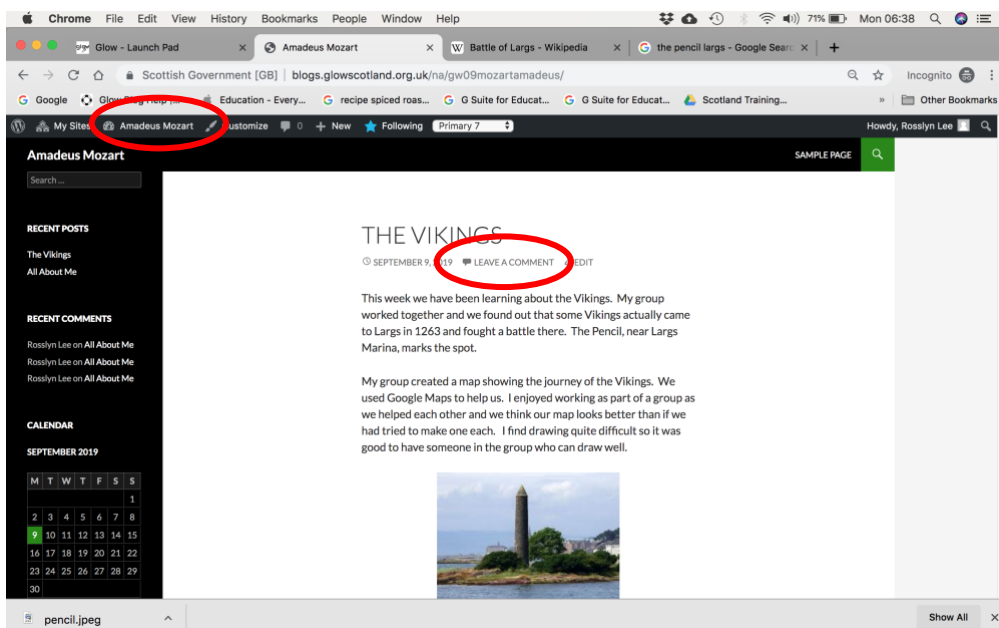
Chrome File Edit View History Bookmarks People Window Help

71% Mon 06:38

Glow - Launch Pad
Amadeus Mozart
Battle of Largs - Wikipedia
the pencil largs - Google Searc

Scottish Government [GB] | blogs.glowscotland.org.uk/na/gw09mozartamadeus/

Incognito

Google   Glow Blog Help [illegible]   Education - Every...   recipe spiced roas...   G Suite for Educat...   G Suite for Educat...   Scotland Training...   Other Bookmarks

My Sites   Amadeus Mozart   Customize   0   New   Following   Primary 7   Howdy, Rosslyn Lee

Amadeus Mozart

Search ...

SAMPLE PAGE

RECENT POSTS

The Vikings
All About Me

RECENT COMMENTS

Rosslyn Lee on All About Me
Rosslyn Lee on All About Me
Rosslyn Lee on All About Me

CALENDAR

SEPTEMBER 2019

| M | T | W | T | F | S | S |
|---|---|---|---|---|---|---|
| | | | | | | 1 |
| 2 | 3 | 4 | 5 | 6 | 7 | 8 |
| 9 | 10 | 11 | 12 | 13 | 14 | 15 |
| 16 | 17 | 18 | 19 | 20 | 21 | 22 |
| 23 | 24 | 25 | 26 | 27 | 28 | 29 |
| 30 | | | | | | |

THE VIKINGS

SEPTEMBER 9, 2019   LEAVE A COMMENT   EDIT

This week we have been learning about the Vikings. My group worked together and we found out that some Vikings actually came to Largs in 1263 and fought a battle there. The Pencil, near Largs Marina, marks the spot.

My group created a map showing the journey of the Vikings. We used Google Maps to help us. I enjoyed working as part of a group as we helped each other and we think our map looks better than if we had tried to make one each. I find drawing quite difficult so it was good to have someone in the group who can draw well.

pencil.jpeg

Show All